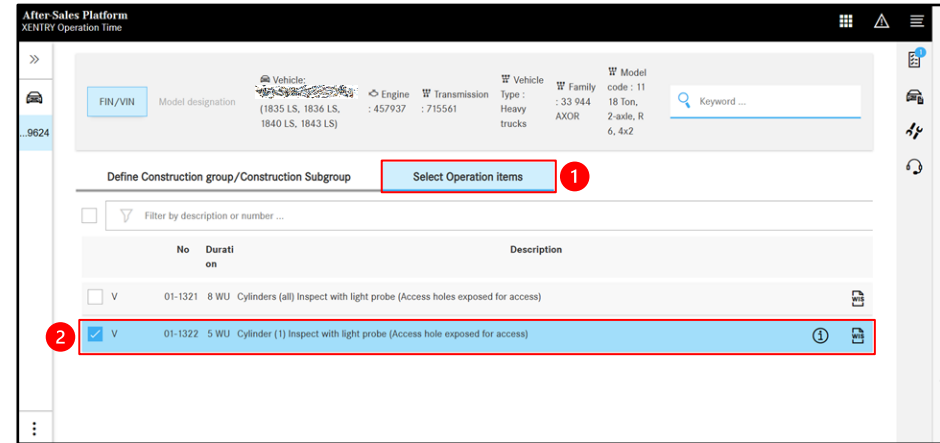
After-Sales Platform
XENTRY Operation Time

»

...9624

FIN/VIN Model designation

Vehicle: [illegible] (1835 LS, 1836 LS, 1840 LS, 1843 LS)

Engine : 457937

Transmission : 715561

Vehicle Type : Heavy trucks

Family : 33 944 AXOR

Model code : 11 18 Ton, 2-axle, R 6, 4x2

Keyword ...

Define Construction group/Construction Subgroup

Select Operation items

1

Filter by description or number ...

| | | No | Duration | Description |
|---|---|---|---|---|
| | V | 01-1321 | 8 WU | Cylinders (all) Inspect with light probe (Access holes exposed for access) |
| ✓ | V | 01-1322 | 5 WU | Cylinder (1) Inspect with light probe (Access hole exposed for access) |

2

WIS

WIS

⋮